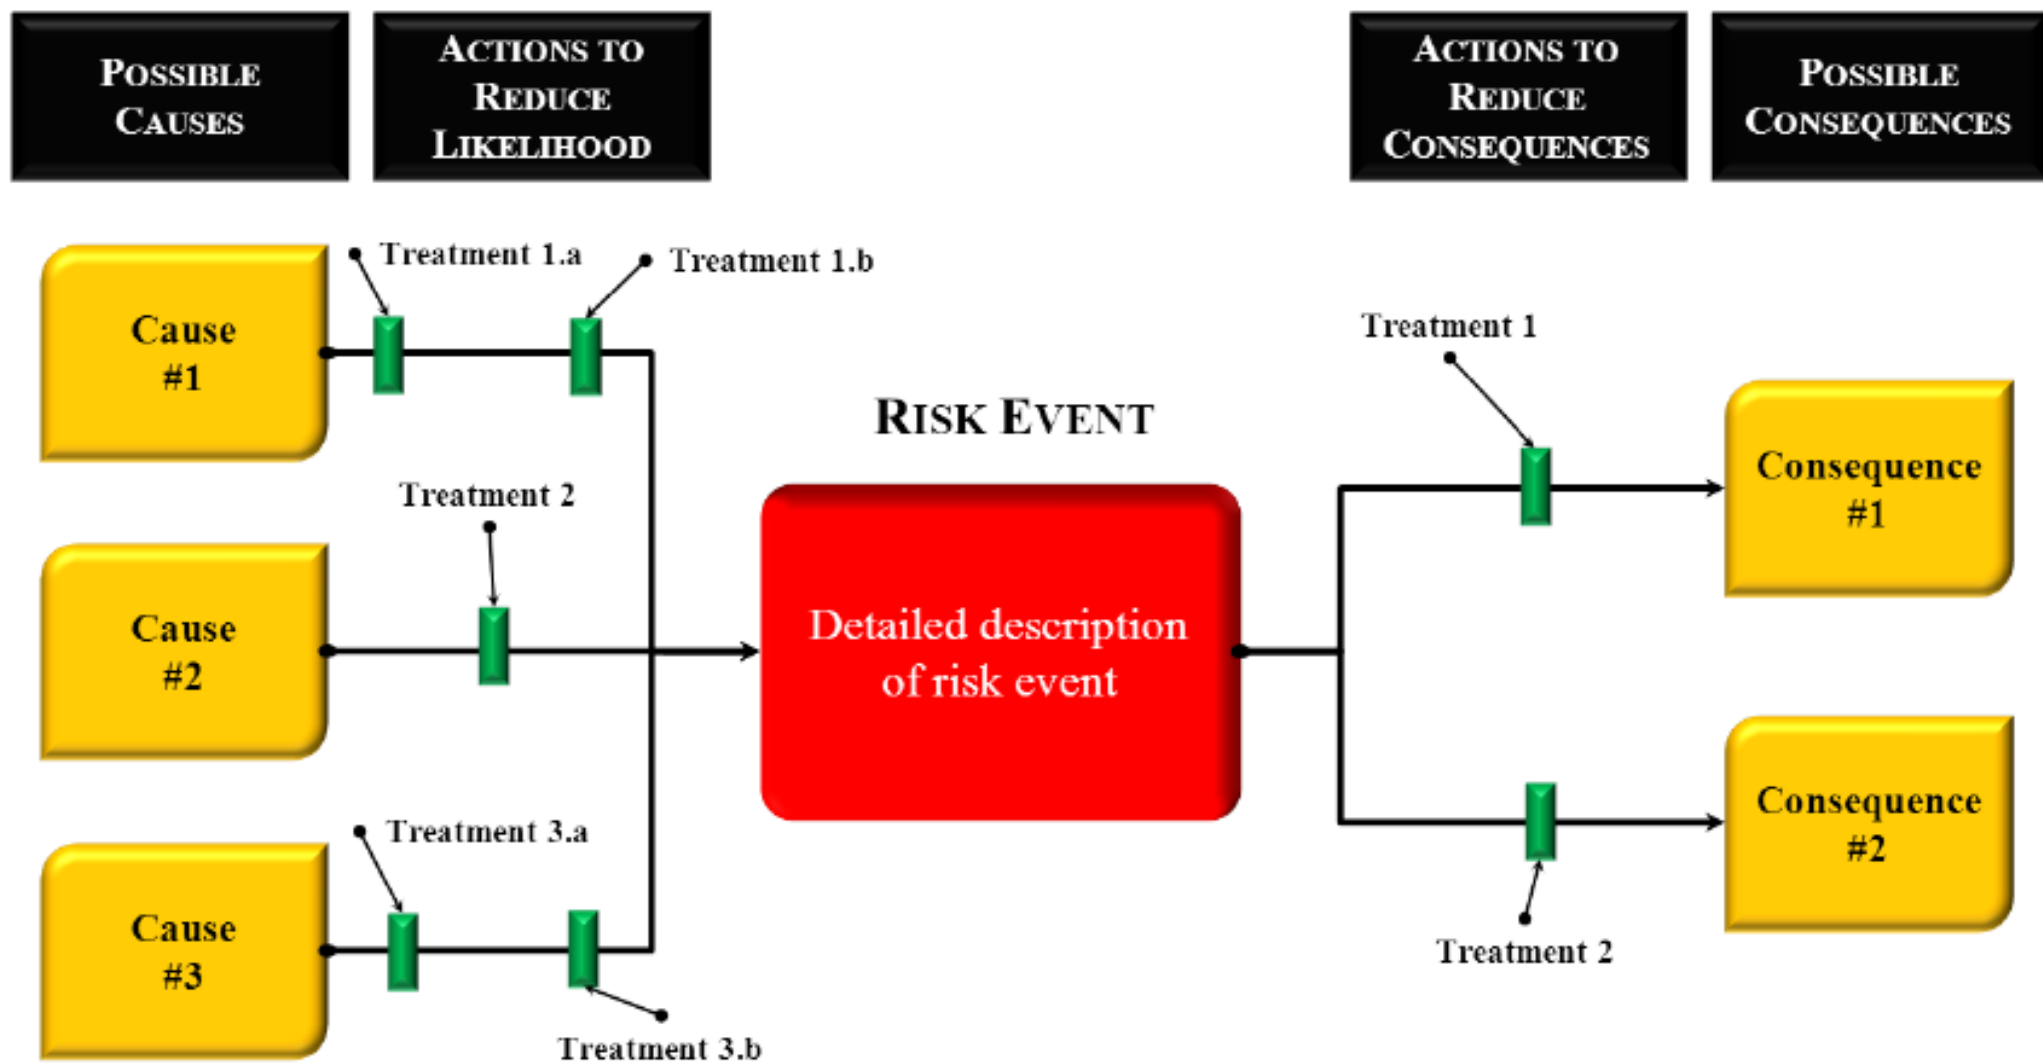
Possible Causes

Actions to Reduce Likelihood

Actions to Reduce Consequences

Possible Consequences

Cause #1

Treatment 1.a

Treatment 1.b

Cause #2

Treatment 2

Cause #3

Treatment 3.a

Treatment 3.b

Risk Event

Detailed description of risk event

Treatment 1

Consequence #1

Consequence #2

Treatment 2